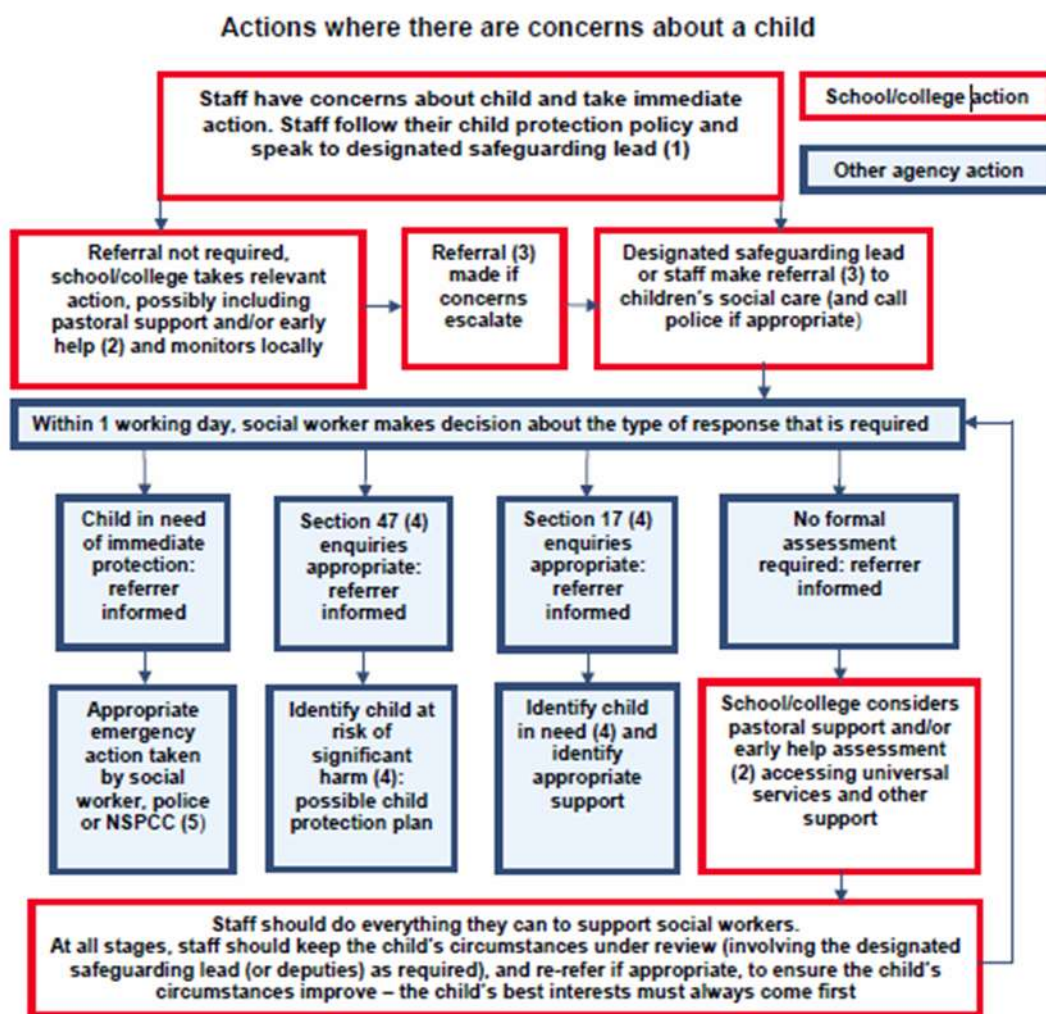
Actions where there are concerns about a child

Staff have concerns about child and take immediate action. Staff follow their child protection policy and speak to designated safeguarding lead (1)

School/college action

Other agency action

Referral not required, school/college takes relevant action, possibly including pastoral support and/or early help (2) and monitors locally

Referral (3) made if concerns escalate

Designated safeguarding lead or staff make referral (3) to children's social care (and call police if appropriate)

Within 1 working day, social worker makes decision about the type of response that is required

Child in need of immediate protection: referrer informed

Section 47 (4) enquiries appropriate: referrer informed

Section 17 (4) enquiries appropriate: referrer informed

No formal assessment required: referrer informed

Appropriate emergency action taken by social worker, police or NSPCC (5)

Identify child at risk of significant harm (4): possible child protection plan

Identify child in need (4) and identify appropriate support

School/college considers pastoral support and/or early help assessment (2) accessing universal services and other support

Staff should do everything they can to support social workers. At all stages, staff should keep the child's circumstances under review (involving the designated safeguarding lead (or deputies) as required), and re-refer if appropriate, to ensure the child's circumstances improve – the child's best interests must always come first